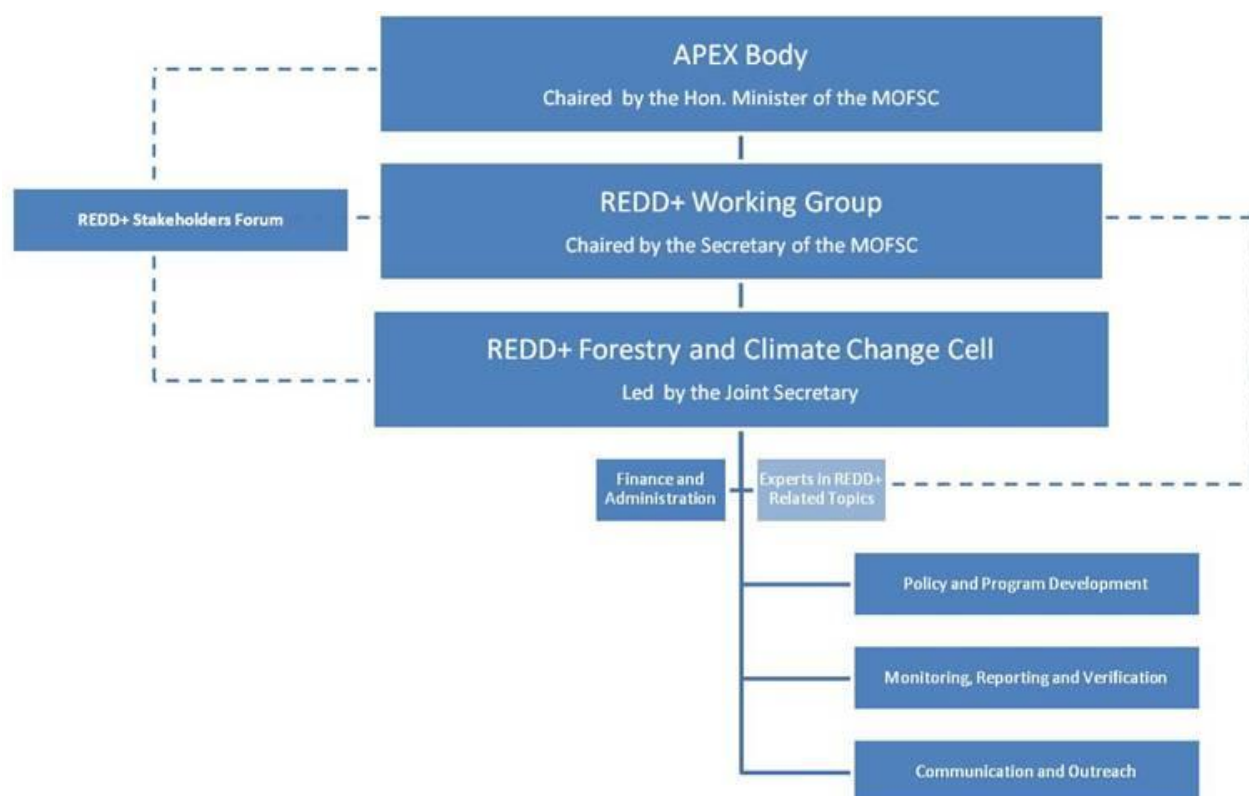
APEX Body
Chaired by the Hon. Minister of the MOFSC

REDD+ Stakeholders Forum

REDD+ Working Group
Chaired by the Secretary of the MOFSC

REDD+ Forestry and Climate Change Cell
Led by the Joint Secretary

Finance and Administration

Experts in REDD+ Related Topics

Policy and Program Development

Monitoring, Reporting and Verification

Communication and Outreach